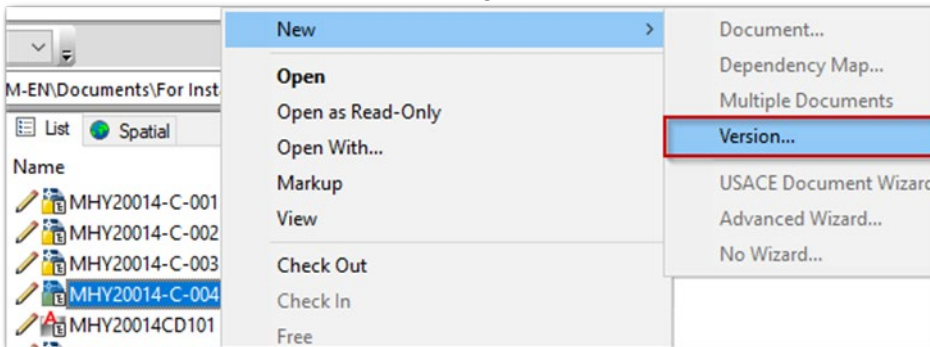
M-EN\Documents\For Inst

List

Spatial

Name

MHY20014-C-001

MHY20014-C-002

MHY20014-C-003

MHY20014-C-004

MHY20014CD101

New

Open

Open as Read-Only

Open With...

Markup

View

Check Out

Check In

Free

Document...

Dependency Map...

Multiple Documents

Version...

USACE Document Wizard

Advanced Wizard...

No Wizard...